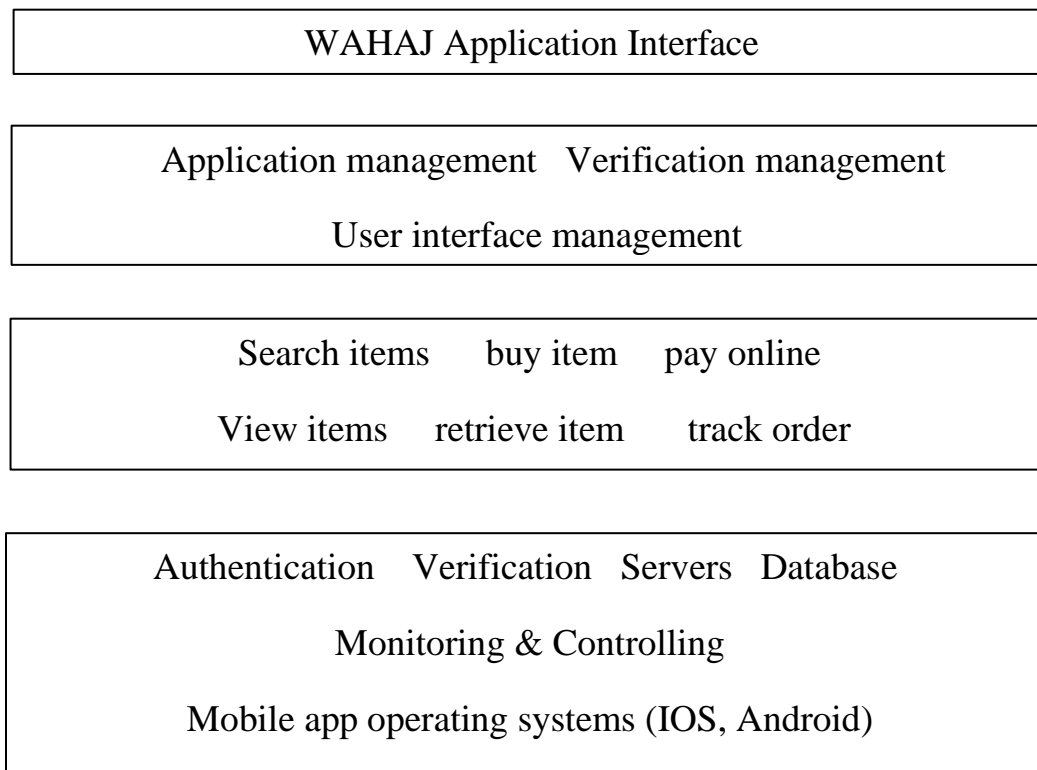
WAHAJ Application Interface

Application management   Verification management
User interface management

Search items   buy item   pay online
View items   retrieve item   track order

Authentication   Verification   Servers   Database
Monitoring & Controlling
Mobile app operating systems (IOS, Android)